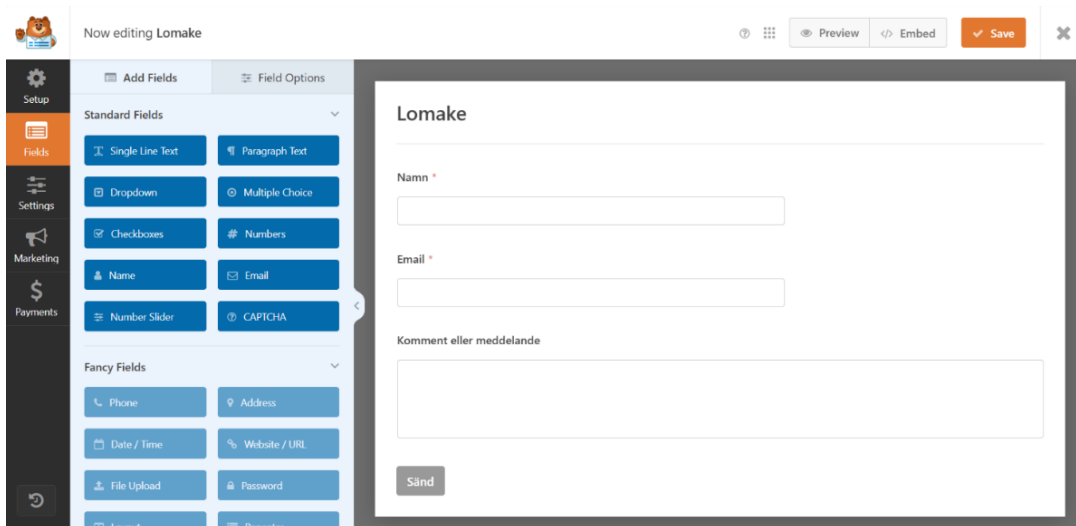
Now editing Lomake

Preview
Embed
Save

Setup
Fields
Settings
Marketing
Payments

Add Fields
Field Options

Standard Fields

Single Line Text
Paragraph Text
Dropdown
Multiple Choice
Checkboxes
Numbers
Name
Email
Number Slider
CAPTCHA

Fancy Fields

Phone
Address
Date / Time
Website / URL
File Upload
Password
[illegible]
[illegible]

Lomake

Namn *

Email *

Komment eller meddelande

Sänd